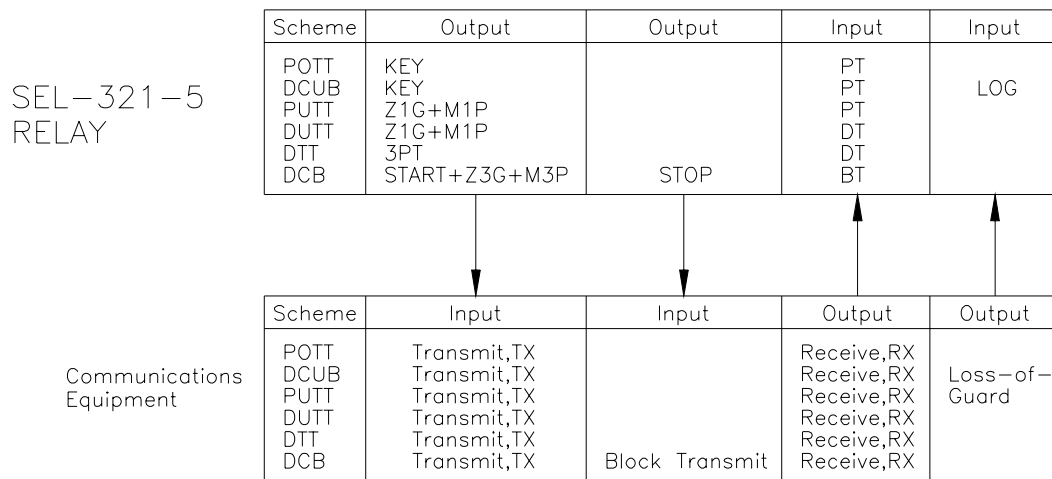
SEL−321−5 RELAY

| Scheme | Output | Output | Input | Input |
|---|---|---|---|---|
| POTT | KEY | | PT | |
| DCUB | KEY | | PT | LOG |
| PUTT | Z1G+M1P | | PT | |
| DUTT | Z1G+M1P | | DT | |
| DTT | 3PT | | DT | |
| DCB | START+Z3G+M3P | STOP | BT | |

Communications Equipment

| Scheme | Input | Input | Output | Output |
|---|---|---|---|---|
| POTT | Transmit,TX | | Receive,RX | |
| DCUB | Transmit,TX | | Receive,RX | Loss−of−Guard |
| PUTT | Transmit,TX | | Receive,RX | |
| DUTT | Transmit,TX | | Receive,RX | |
| DTT | Transmit,TX | | Receive,RX | |
| DCB | Transmit,TX | Block Transmit | Receive,RX | |